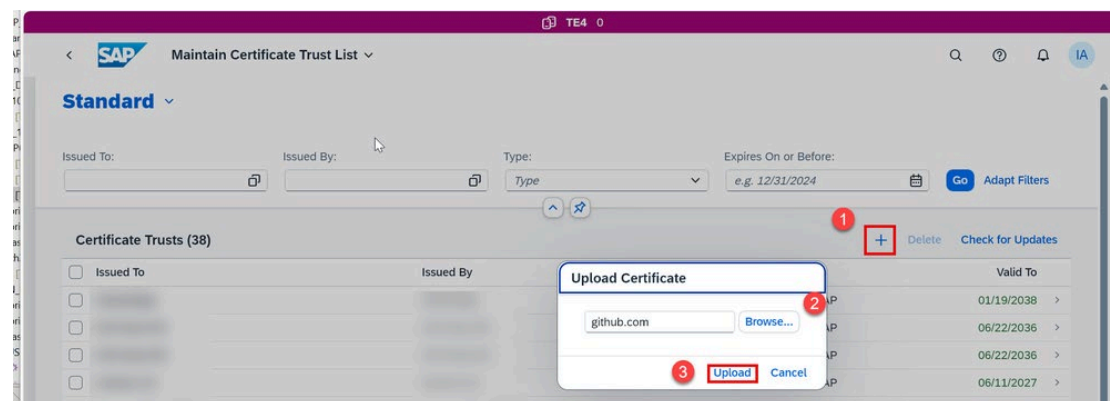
TE4 0

SAP Maintain Certificate Trust List

Q ⑦ IA

Standard

Issued To:

Issued By:

Type:

Type

Expires On or Before:

e.g. 12/31/2024

Go Adapt Filters

Certificate Trusts (38)

1

+ Delete Check for Updates

Issued To

Issued By

Upload Certificate

2

github.com Browse...

3 Upload Cancel

Valid To

AP 01/19/2038

AP 06/22/2036

AP 06/22/2036

AP 06/11/2027